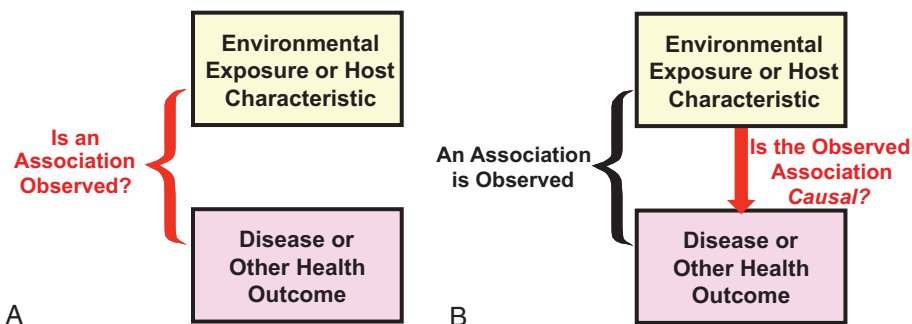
Environmental Exposure or Host Characteristic

Is an Association Observed?

Disease or Other Health Outcome

A

Environmental Exposure or Host Characteristic

An Association is Observed

Is the Observed Association *Causal?*

Disease or Other Health Outcome

B